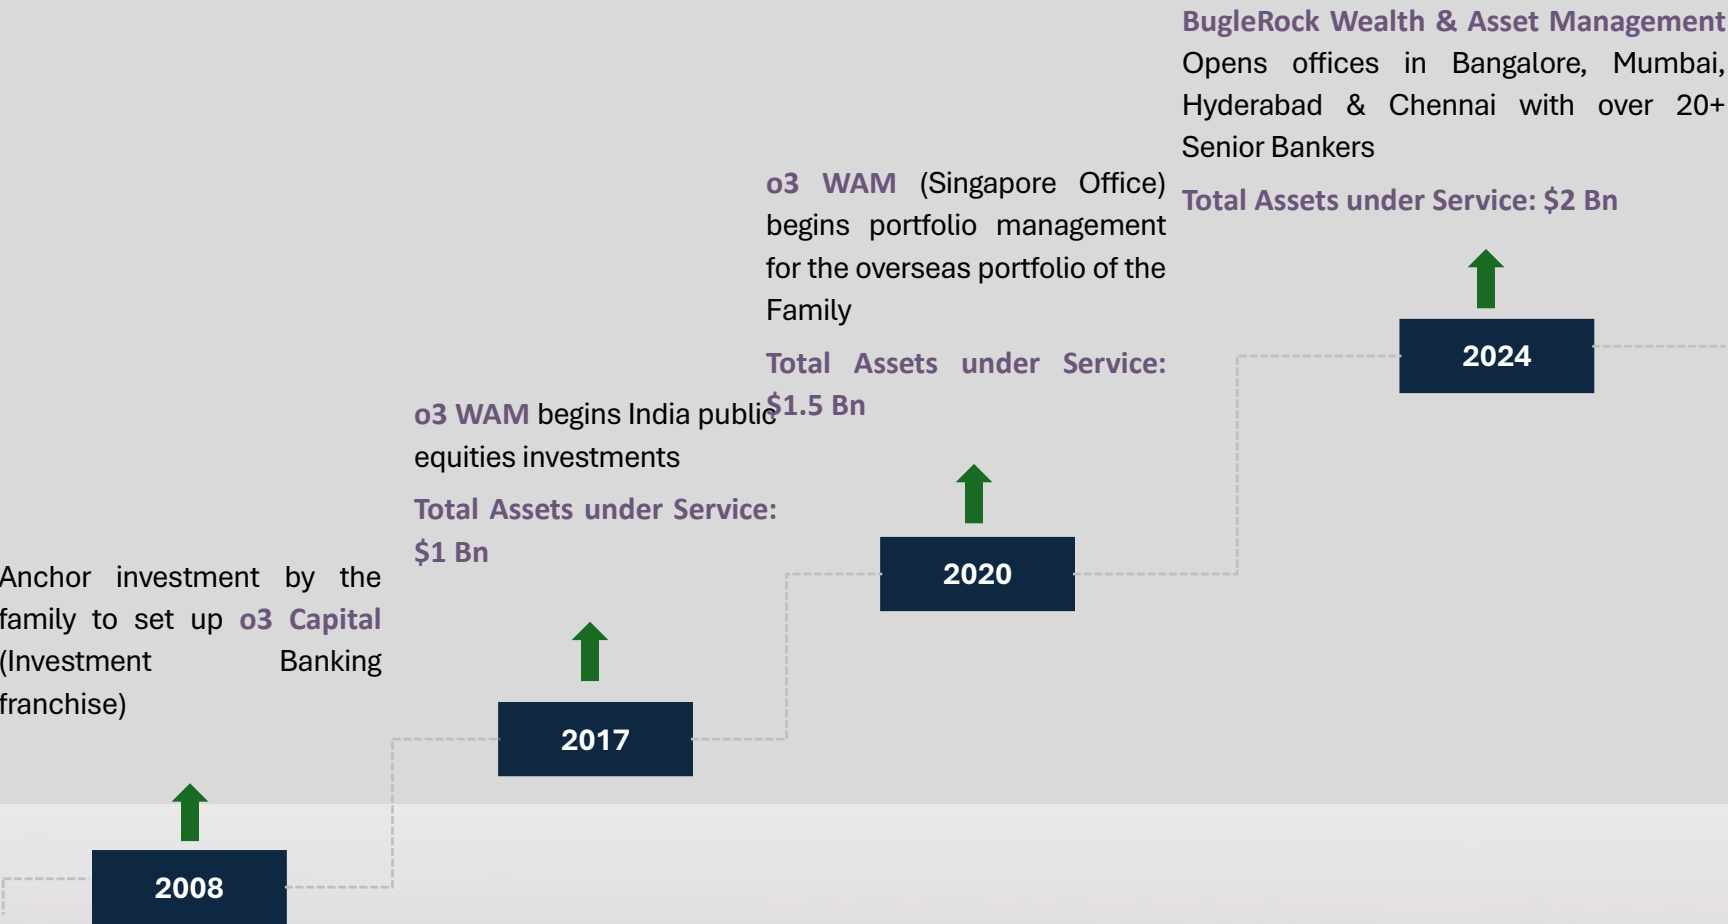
Anchor investment by the family to set up o3 Capital (Investment Banking franchise)

2008

o3 WAM begins India public equities investments

Total Assets under Service: $1 Bn

2017

o3 WAM (Singapore Office) begins portfolio management for the overseas portfolio of the Family

Total Assets under Service: $1.5 Bn

2020

BugleRock Wealth & Asset Management Opens offices in Bangalore, Mumbai, Hyderabad & Chennai with over 20+ Senior Bankers

Total Assets under Service: $2 Bn

2024